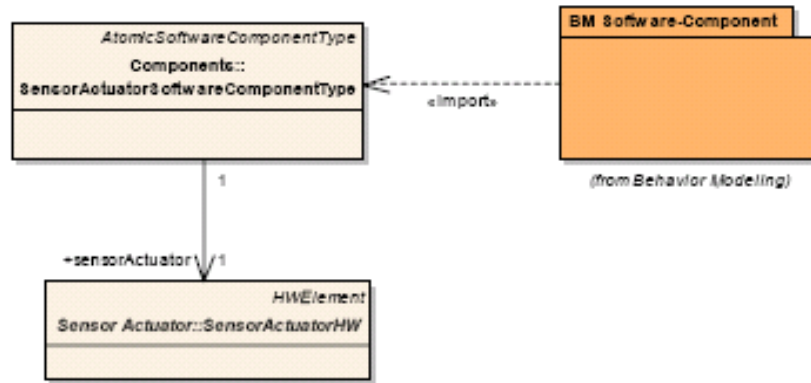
AtomicSoftwareComponentType
Components::
SensorActuatorSoftwareComponentType

«import»

BM Software-Component

(from Behavior Modeling)

1

+sensorActuator 1

HWElement
Sensor Actuator::SensorActuatorHW